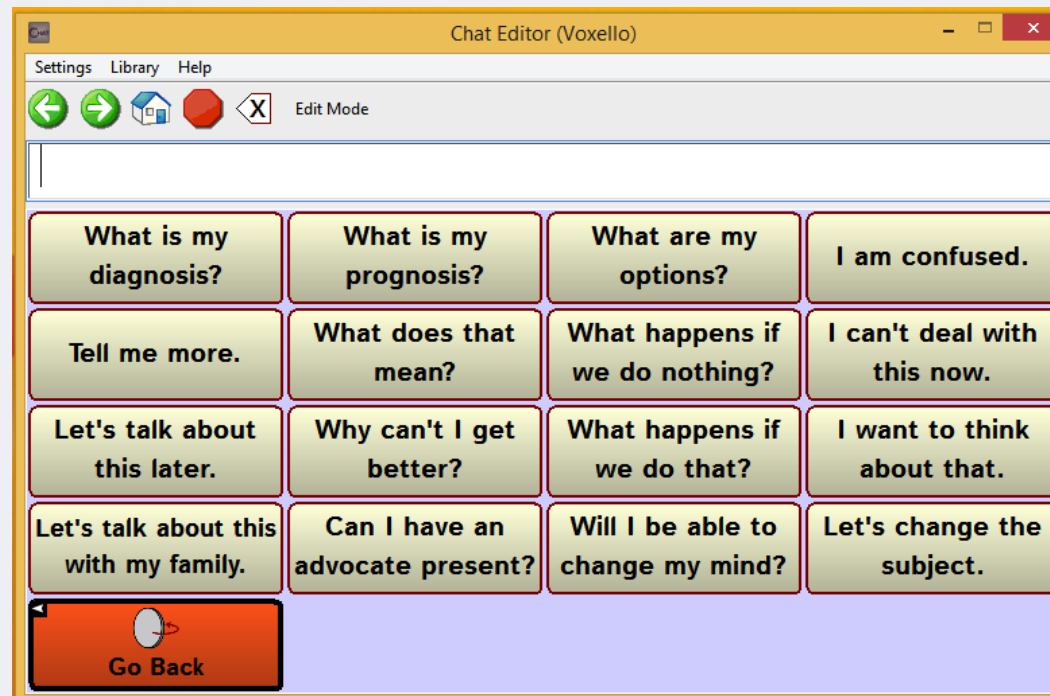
Chat Editor (Voxello)

Settings Library Help

Edit Mode

| What is my diagnosis? | What is my prognosis? | What are my options? | I am confused. |
|---|---|---|---|
| Tell me more. | What does that mean? | What happens if we do nothing? | I can't deal with this now. |
| Let's talk about this later. | Why can't I get better? | What happens if we do that? | I want to think about that. |
| Let's talk about this with my family. | Can I have an advocate present? | Will I be able to change my mind? | Let's change the subject. |

Go Back